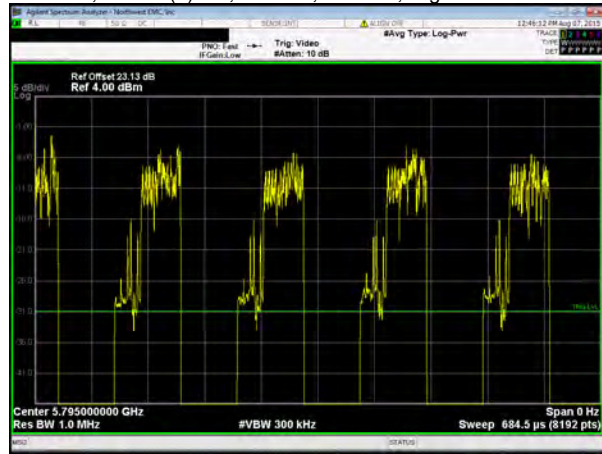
Agilent Spectrum Analyzer - Northwest EMC, Inc
RL 50 Ω DC SENSE:INT ALIGN OFF 12:46:32 PM Aug 07, 2015
#Avg Type: Log-Pwr TRACE 1 2 3 4 5 6
PNO: Fast IFGain:Low Trig: Video #Atten: 10 dB TYPE DET P P P P P P

Ref Offset 23.13 dB
5 dB/div Ref 4.00 dBm
Log

-1.00
-6.00
-11.0
-16.0
-21.0
-26.0
-31.0
-36.0
-41.0

TRIG LVL

Center 5.795000000 GHz Span 0 Hz
Res BW 1.0 MHz #VBW 300 kHz Sweep 684.5 µs (8192 pts)
MSG STATUS